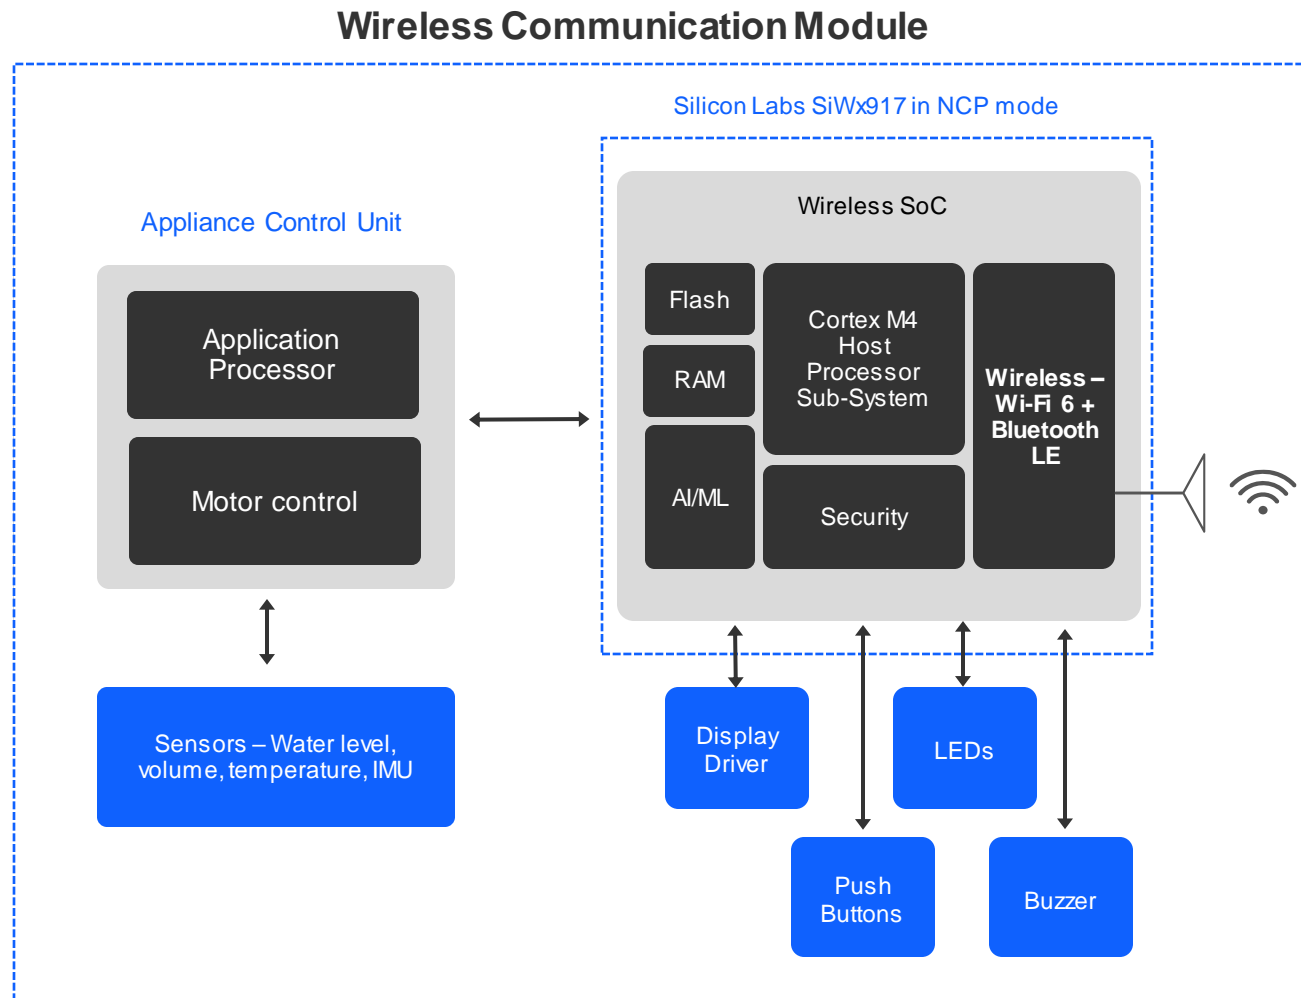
Wireless Communication Module

Silicon Labs SiWx917 in NCP mode

Appliance Control Unit

Application Processor

Motor control

Wireless SoC

Flash

RAM

AI/ML

Cortex M4 Host Processor Sub-System

Security

Wireless – Wi-Fi 6 + Bluetooth LE

Sensors – Water level, volume, temperature, IMU

Display Driver

LEDs

Push Buttons

Buzzer